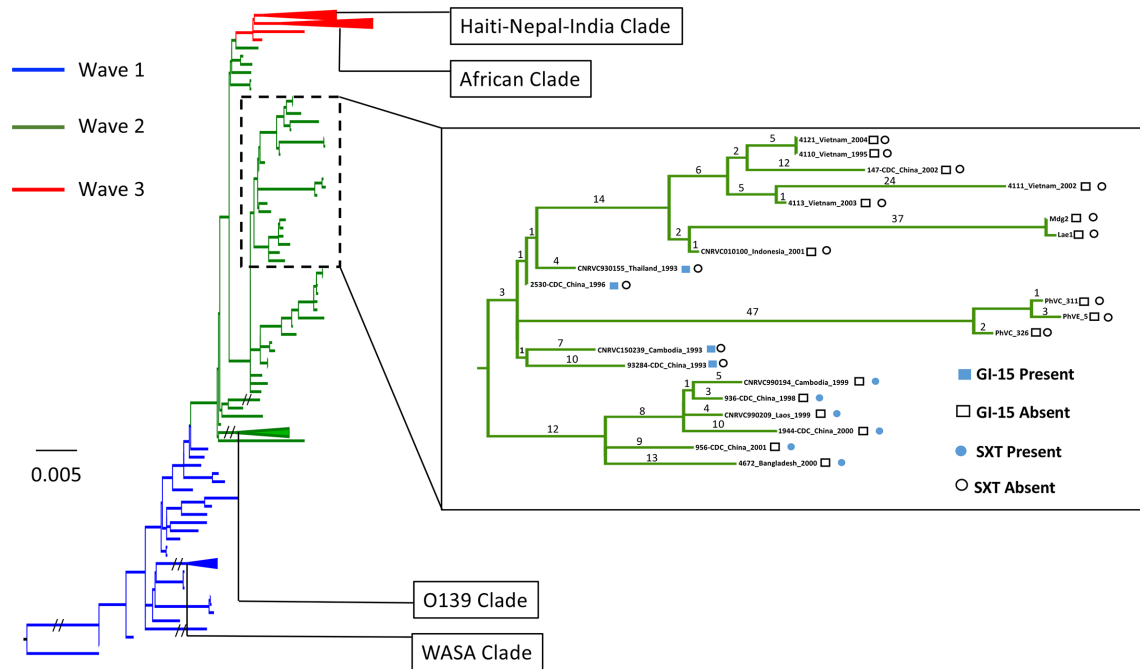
Haiti-Nepal-India Clade

African Clade

Wave 1

Wave 2

Wave 3

0.005

O139 Clade

WASA Clade

5
4121_Vietnam_2004
4110_Vietnam_1995
2
12
147-CDC_China_2002
6
24
4111_Vietnam_2002
5
1
4113_Vietnam_2003
14
37
Mdg2
Lae1
2
1
CNRVC010100_Indonesia_2001
1
1
4
CNRVC930155_Thailand_1993
2530-CDC_China_1996
3
1
PhVC_311
47
3
PhVE_5
2
PhVC_326
7
CNRVC150239_Cambodia_1993
1
10
93284-CDC_China_1993
5
1
CNRVC990194_Cambodia_1999
3
936-CDC_China_1998
8
4
CNRVC990209_Laos_1999
10
1944-CDC_China_2000
12
9
956-CDC_China_2001
13
4672_Bangladesh_2000

GI-15 Present

GI-15 Absent

SXT Present

SXT Absent